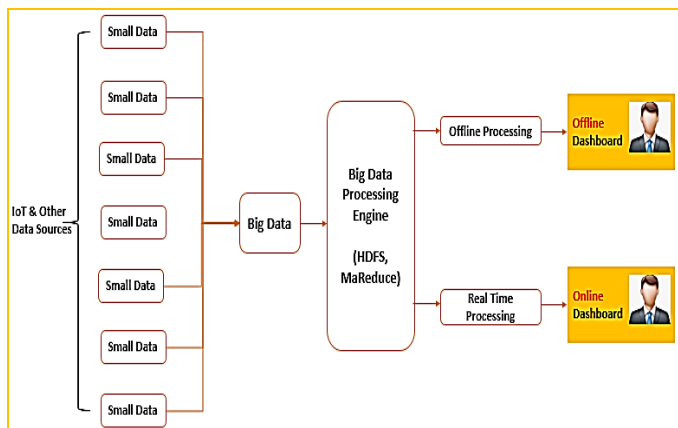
IoT & Other Data Sources

Small Data

Small Data

Small Data

Small Data

Small Data

Small Data

Small Data

Big Data

Big Data Processing Engine

(HDFS, MaReduce)

Offline Processing

Real Time Processing

Offline Dashboard

Online Dashboard